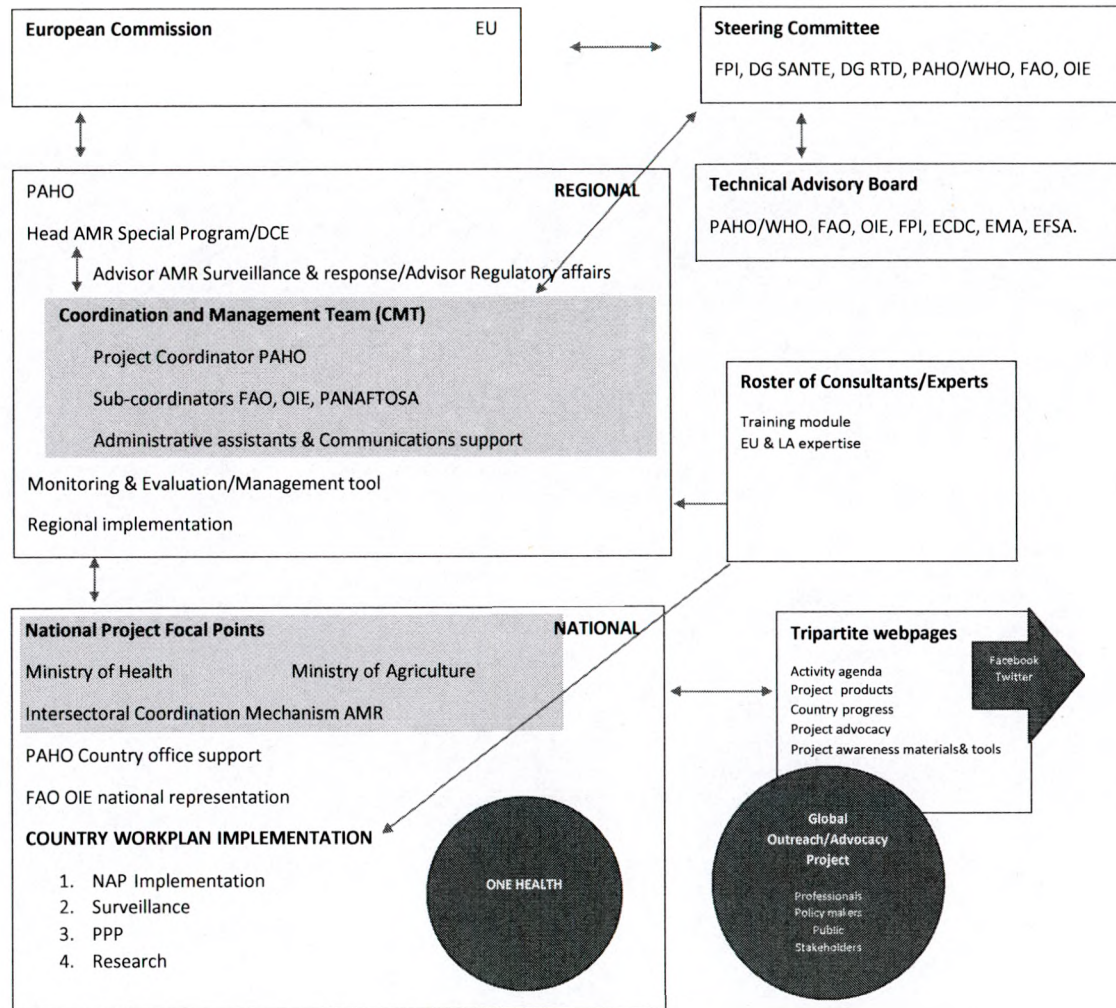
European Commission EU

Steering Committee
FPI, DG SANTE, DG RTD, PAHO/WHO, FAO, OIE

PAHO REGIONAL
Head AMR Special Program/DCE
Advisor AMR Surveillance & response/Advisor Regulatory affairs

Coordination and Management Team (CMT)
Project Coordinator PAHO
Sub-coordinators FAO, OIE, PANAFTOSA
Administrative assistants & Communications support

Monitoring & Evaluation/Management tool
Regional implementation

Technical Advisory Board
PAHO/WHO, FAO, OIE, FPI, ECDC, EMA, EFSA.

Roster of Consultants/Experts
Training module
EU & LA expertise

National Project Focal Points NATIONAL
Ministry of Health Ministry of Agriculture
Intersectoral Coordination Mechanism AMR
PAHO Country office support
FAO OIE national representation
COUNTRY WORKPLAN IMPLEMENTATION
1. NAP Implementation
2. Surveillance
3. PPP
4. Research

ONE HEALTH

Tripartite webpages
Activity agenda
Project products
Country progress
Project advocacy
Project awareness materials& tools

Facebook
Twitter

Global
Outreach/Advocacy
Project
Professionals
Policy makers
Public
Stakeholders